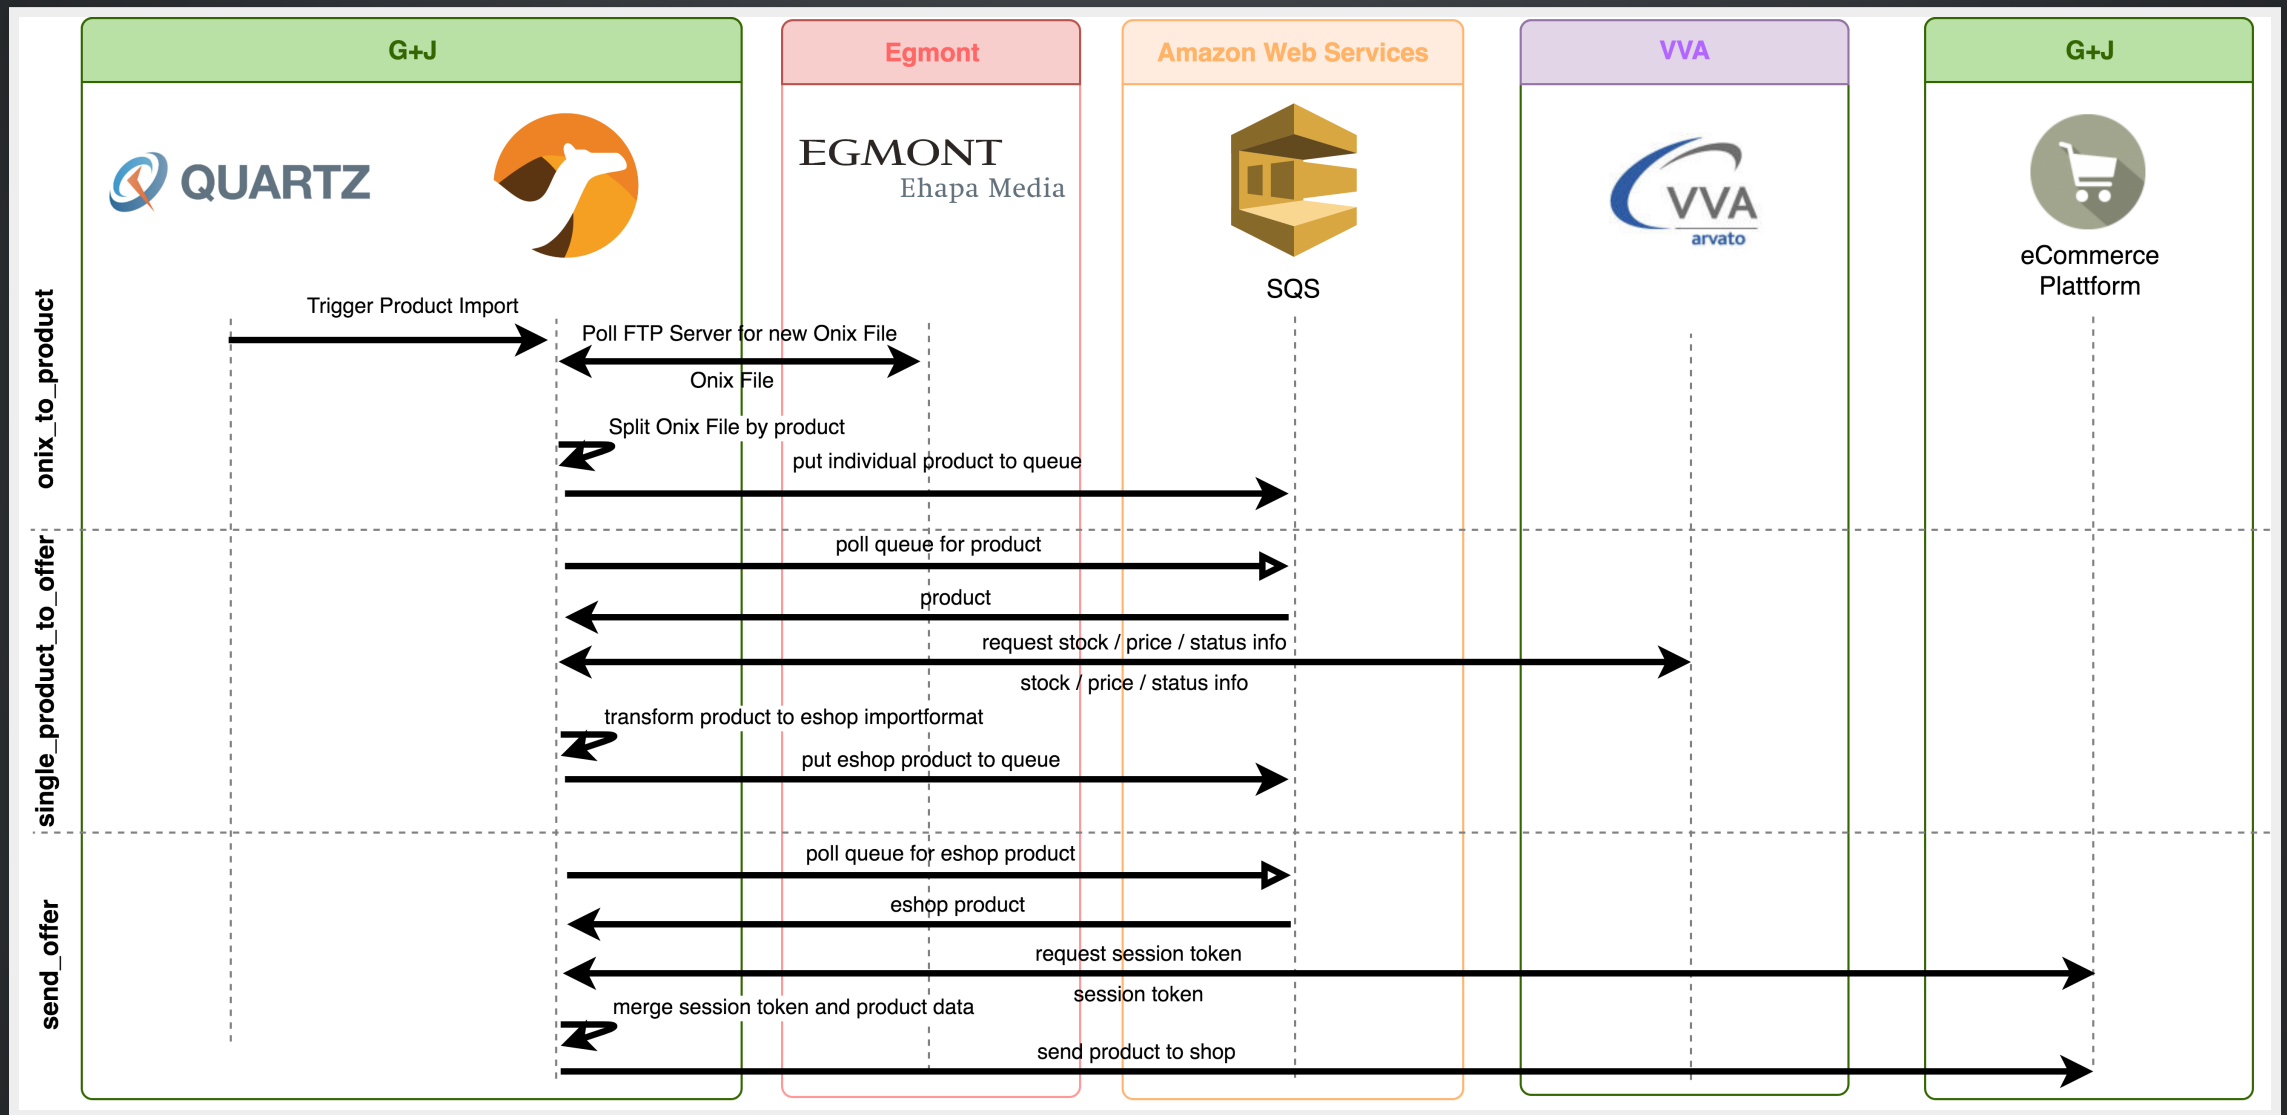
G+J

Egmont

Amazon Web Services

VVA

G+J

QUARTZ

EGMONT
Ehapa Media

SQS

VVA
arvato

eCommerce Plattform

onix_to_product

Trigger Product Import

Poll FTP Server for new Onix File

Onix File

Split Onix File by product

put individual product to queue

single_product_to_offer

poll queue for product

product

request stock / price / status info

stock / price / status info

transform product to eshop importformat

put eshop product to queue

send_offer

poll queue for eshop product

eshop product

request session token

session token

merge session token and product data

send product to shop